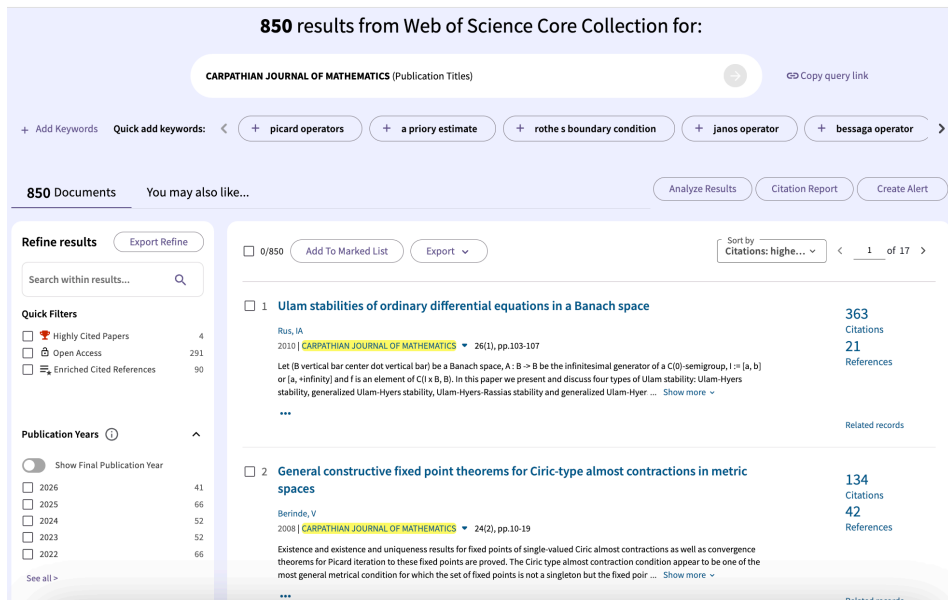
**850** results from Web of Science Core Collection for:

**CARPATHIAN JOURNAL OF MATHEMATICS** (Publication Titles)

Copy query link

+ Add Keywords   Quick add keywords:   + picard operators   + a priory estimate   + rothe s boundary condition   + janos operator   + bessaga operator

**850** Documents   You may also like...

Analyze Results   Citation Report   Create Alert

**Refine results**   Export Refine

Search within results...

**Quick Filters**

Highly Cited Papers 4
Open Access 291
Enriched Cited References 90

**Publication Years**

Show Final Publication Year

2026 41
2025 66
2024 52
2023 52
2022 66

See all >

0/850   Add To Marked List   Export

Sort by Citations: highe...   1 of 17

1 **Ulam stabilities of ordinary differential equations in a Banach space**

Rus, IA

2010 | CARPATHIAN JOURNAL OF MATHEMATICS 26(1), pp.103-107

Let (B vertical bar center dot vertical bar) be a Banach space, A : B -> B be the infinitesimal generator of a C(0)-semigroup, I := [a, b] or [a, +infinity] and f is an element of C(I x B, B). In this paper we present and discuss four types of Ulam stability: Ulam-Hyers stability, generalized Ulam-Hyers stability, Ulam-Hyers-Rassias stability and generalized Ulam-Hyer ... Show more

•••

363 Citations
21 References

Related records

2 **General constructive fixed point theorems for Ciric-type almost contractions in metric spaces**

Berinde, V

2008 | CARPATHIAN JOURNAL OF MATHEMATICS 24(2), pp.10-19

Existence and existence and uniqueness results for fixed points of single-valued Ciric almost contractions as well as convergence theorems for Picard iteration to these fixed points are proved. The Ciric type almost contraction condition appear to be one of the most general metrical condition for which the set of fixed points is not a singleton but the fixed poir ... Show more

•••

134 Citations
42 References